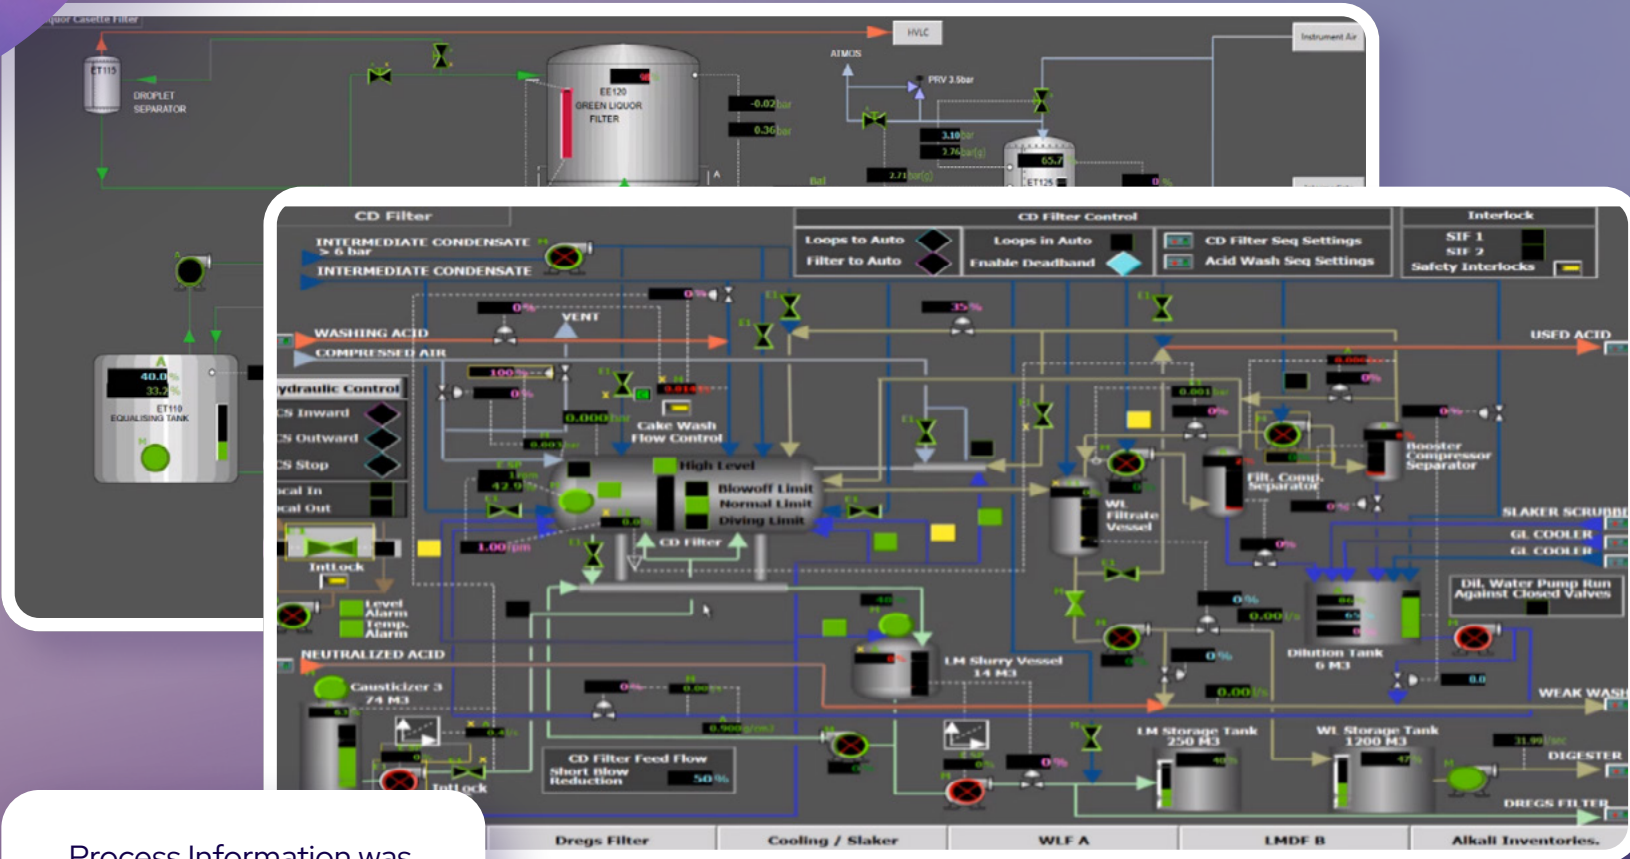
quor Casette Filter

HVLC

Instrument Air

ET115

DROPLET SEPARATOR

EE120 GREEN LIQUOR FILTER

-0.02 bar

0.36 bar

ATMOS

PRV 3.5bar

3.10 bar

3.76 bar(g)

2.71 bar(g)

65.7

ET126

40.0 %

33.2 %

ET119 EQUALISING TANK

CD Filter

INTERMEDIATE CONDENSATE > 6 bar

INTERMEDIATE CONDENSATE

CD Filter Control

Loops to Auto

Filter to Auto

Loops in Auto

Enable Deadband

CD Filter Seq Settings

Acid Wash Seq Settings

Interlock

SIF 1

SIF 2

Safety Interlocks

VENT

WASHING ACID

COMPRESSED AIR

USED ACID

ydraulic Control

CS Inward

CS Outward

CS Stop

cal In

cal Out

Cake Wash Flow Control

High Level

Blowoff Limit

Normal Limit

Diving Limit

CD Filter

1.00 l/pm

Intlock

Level Alarm

Temp. Alarm

WL Filtrate Vessel

Filt. Comp. Separator

Booster Compressor Separator

SLAKER SCRUBBE

GL COOLER

GL COOLER

Dil. Water Pump Run Against Closed Valves

NEUTRALIZED ACID

Causticizer 3 74 M3

LM Slurry Vessel 14 M3

Dilution Tank 6 M3

WEAK WASH

CD Filter Feed Flow

Short Blow Reduction

50 %

LM Storage Tank 250 M3

WL Storage Tank 1200 M3

DIGESTER

DREGS FILTER

Intlock

Dregs Filter

Cooling / Slaker

WLF A

LMDF B

Alkali Inventories

Process Information was